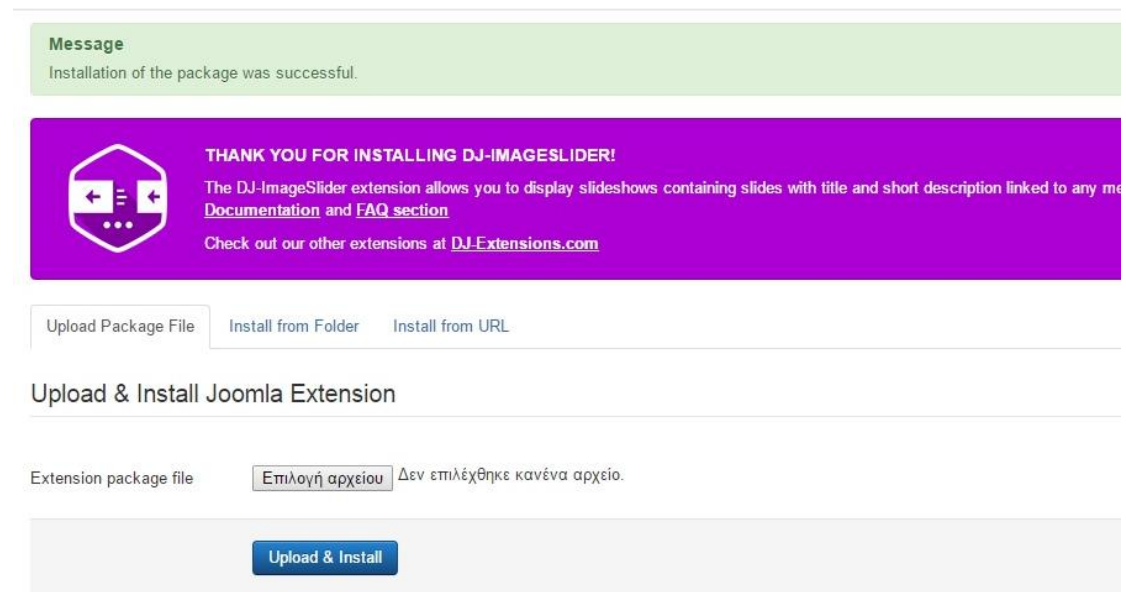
Message
Installation of the package was successful.

THANK YOU FOR INSTALLING DJ-IMAGESLIDER!

The DJ-ImageSlider extension allows you to display slideshows containing slides with title and short description linked to any me
Documentation and FAQ section

Check out our other extensions at DJ-Extensions.com

Upload Package File Install from Folder Install from URL

Upload & Install Joomla Extension

Extension package file Επιλογή αρχείου Δεν επιλέχθηκε κανένα αρχείο.

Upload & Install